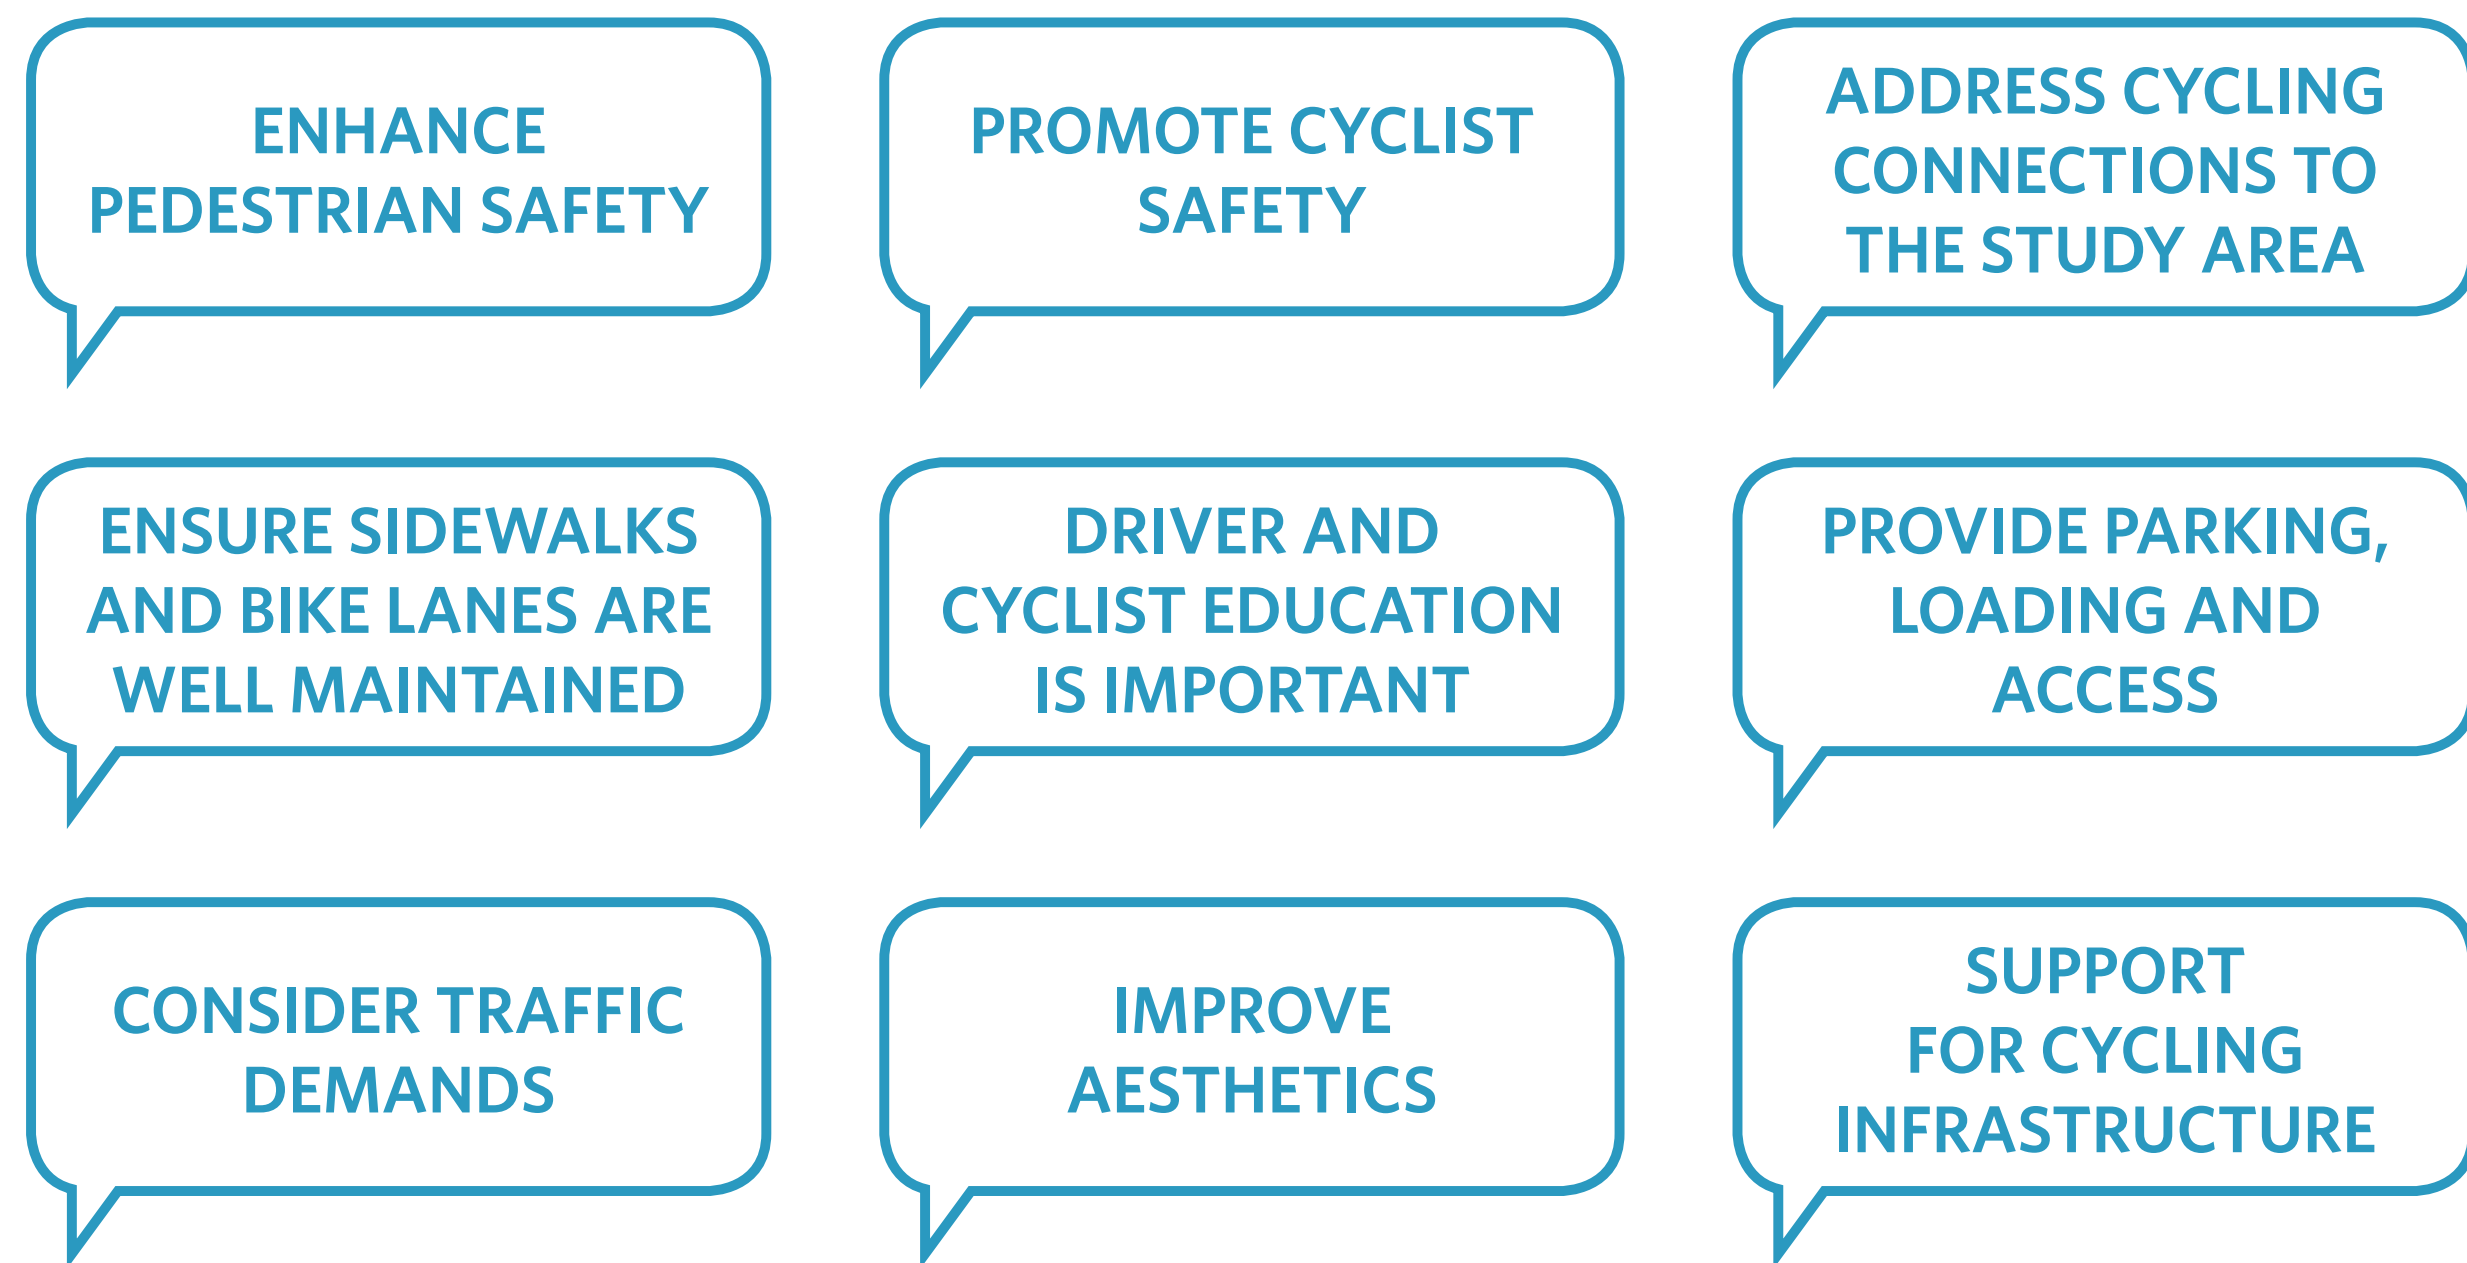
ENHANCE PEDESTRIAN SAFETY

PROMOTE CYCLIST SAFETY

ADDRESS CYCLING CONNECTIONS TO THE STUDY AREA

ENSURE SIDEWALKS AND BIKE LANES ARE WELL MAINTAINED

DRIVER AND CYCLIST EDUCATION IS IMPORTANT

PROVIDE PARKING, LOADING AND ACCESS

CONSIDER TRAFFIC DEMANDS

IMPROVE AESTHETICS

SUPPORT FOR CYCLING INFRASTRUCTURE